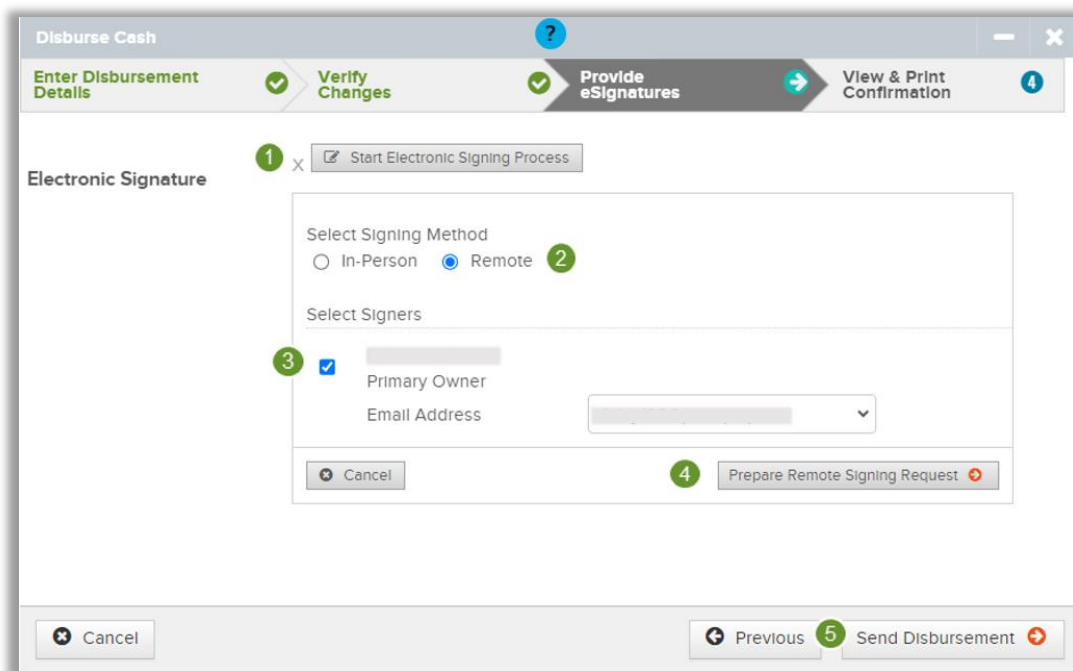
Disburse Cash

?

Enter Disbursement Details

Verify Changes

Provide eSignatures

View & Print Confirmation

4

Electronic Signature

1 X Start Electronic Signing Process

Select Signing Method

In-Person Remote 2

Select Signers

3

Primary Owner

Email Address

Cancel

4 Prepare Remote Signing Request

Cancel

Previous 5 Send Disbursement